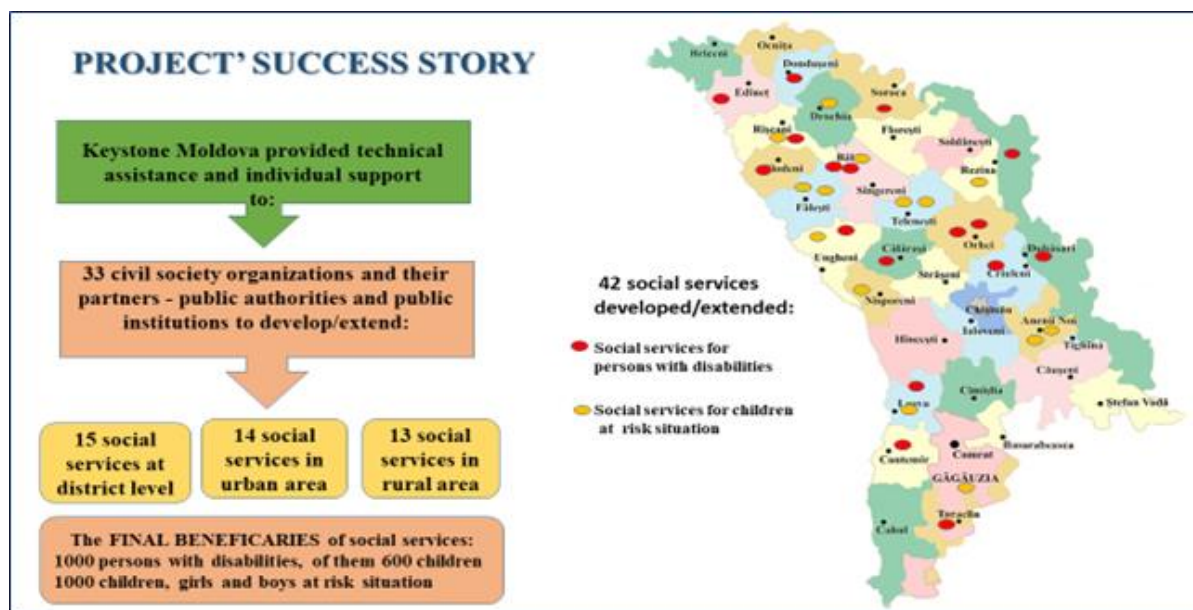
PROJECT' SUCCESS STORY

Keystone Moldova provided technical assistance and individual support to:

33 civil society organizations and their partners - public authorities and public institutions to develop/extend:

15 social services at district level

14 social services in urban area

13 social services in rural area

The FINAL BENEFICARIES of social services:
1000 persons with disabilities, of them 600 children
1000 children, girls and boys at risk situation

Briceni
Ocnița
Dondușeni
Edineț
Soroca
Drochia
Rîșcani
Florești
Șoldănești
Glodeni
Bălți
Rezina
Sîngerei
Fălești
Telenești
Orhei
Dubăsari
Călărași
Ungheni
Criuleni
Strășeni
Nisporeni
Chișinău
Ialoveni
Anenii Noi
Hîncești
Tighina
Căușeni
Cimișlia
Leova
Ștefan Vodă
Basarabeasca
Comrat
Cantemir
GĂGĂUZIA
Taraclia
Cahul

42 social services developed/extended:

Social services for persons with disabilities

Social services for children at risk situation